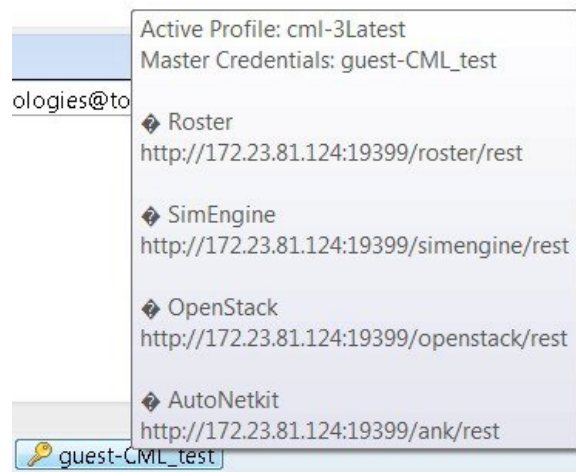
ologies@to

Active Profile: cml-3Latest
Master Credentials: guest-CML_test

� Roster
http://172.23.81.124:19399/roster/rest

� SimEngine
http://172.23.81.124:19399/simengine/rest

� OpenStack
http://172.23.81.124:19399/openstack/rest

� AutoNetkit
http://172.23.81.124:19399/ank/rest

guest-CML_test